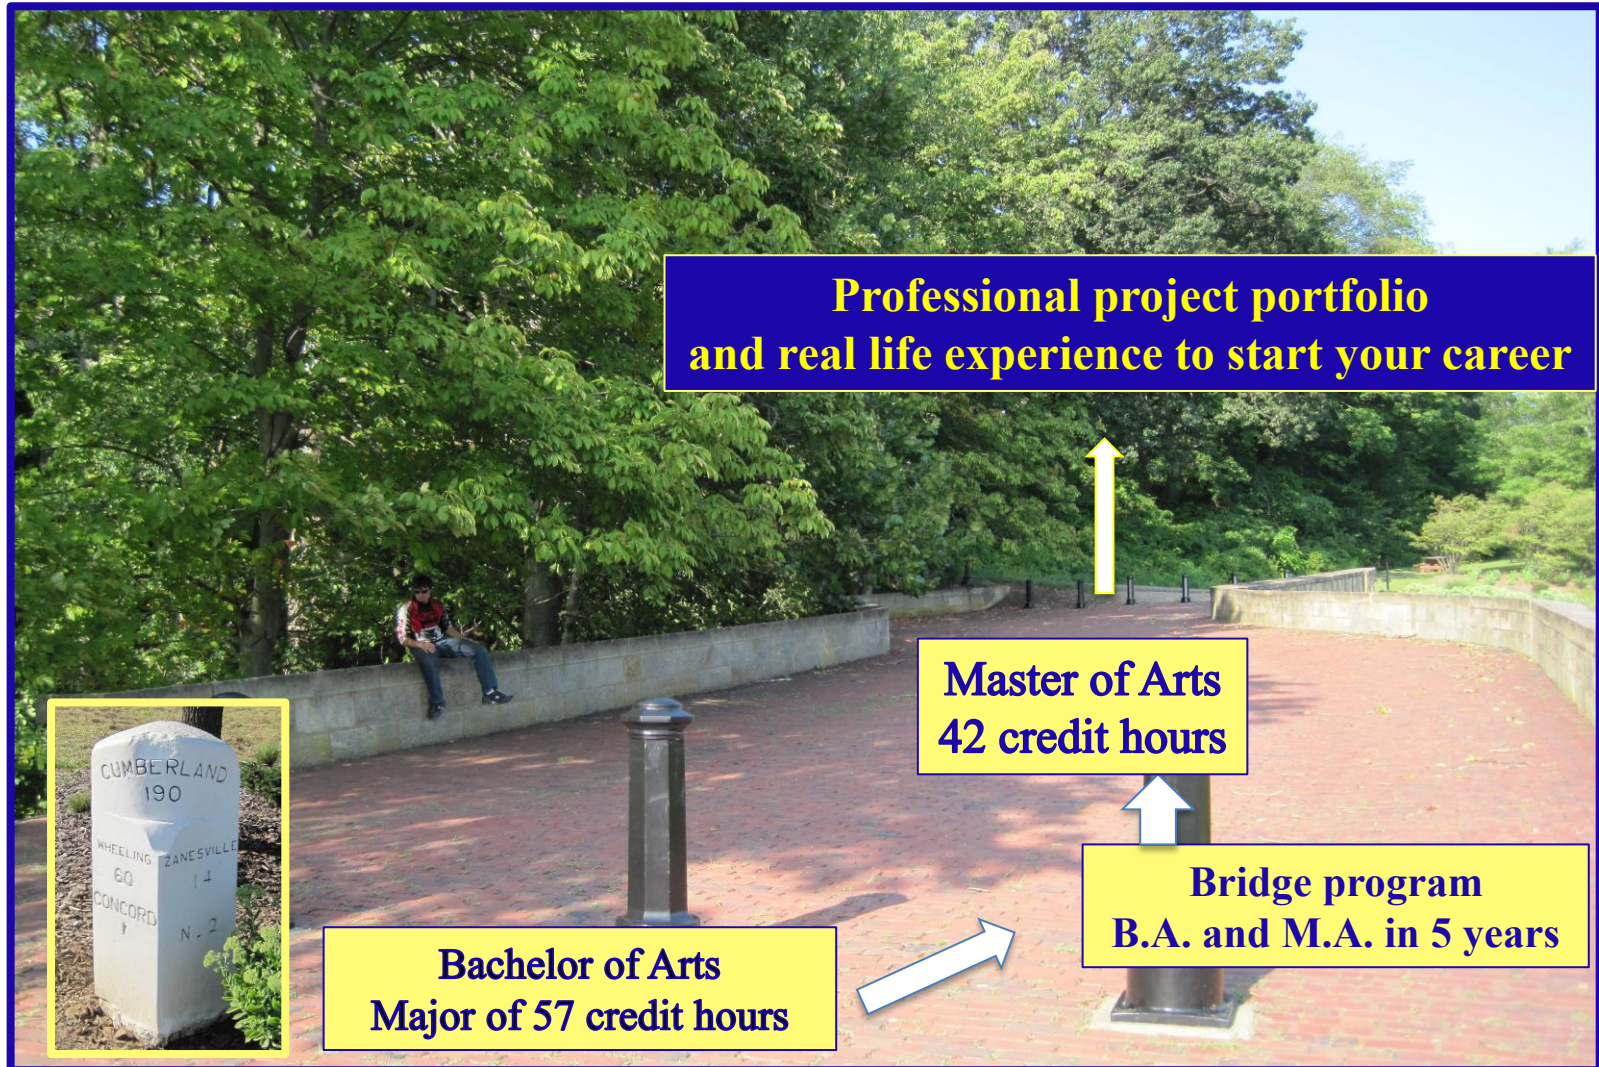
Professional project portfolio
and real life experience to start your career

Master of Arts
42 credit hours

Bridge program
B.A. and M.A. in 5 years

Bachelor of Arts
Major of 57 credit hours

CUMBERLAND
190
WHEELING
60
ZANESVILLE
14
CONCORD
N. 2